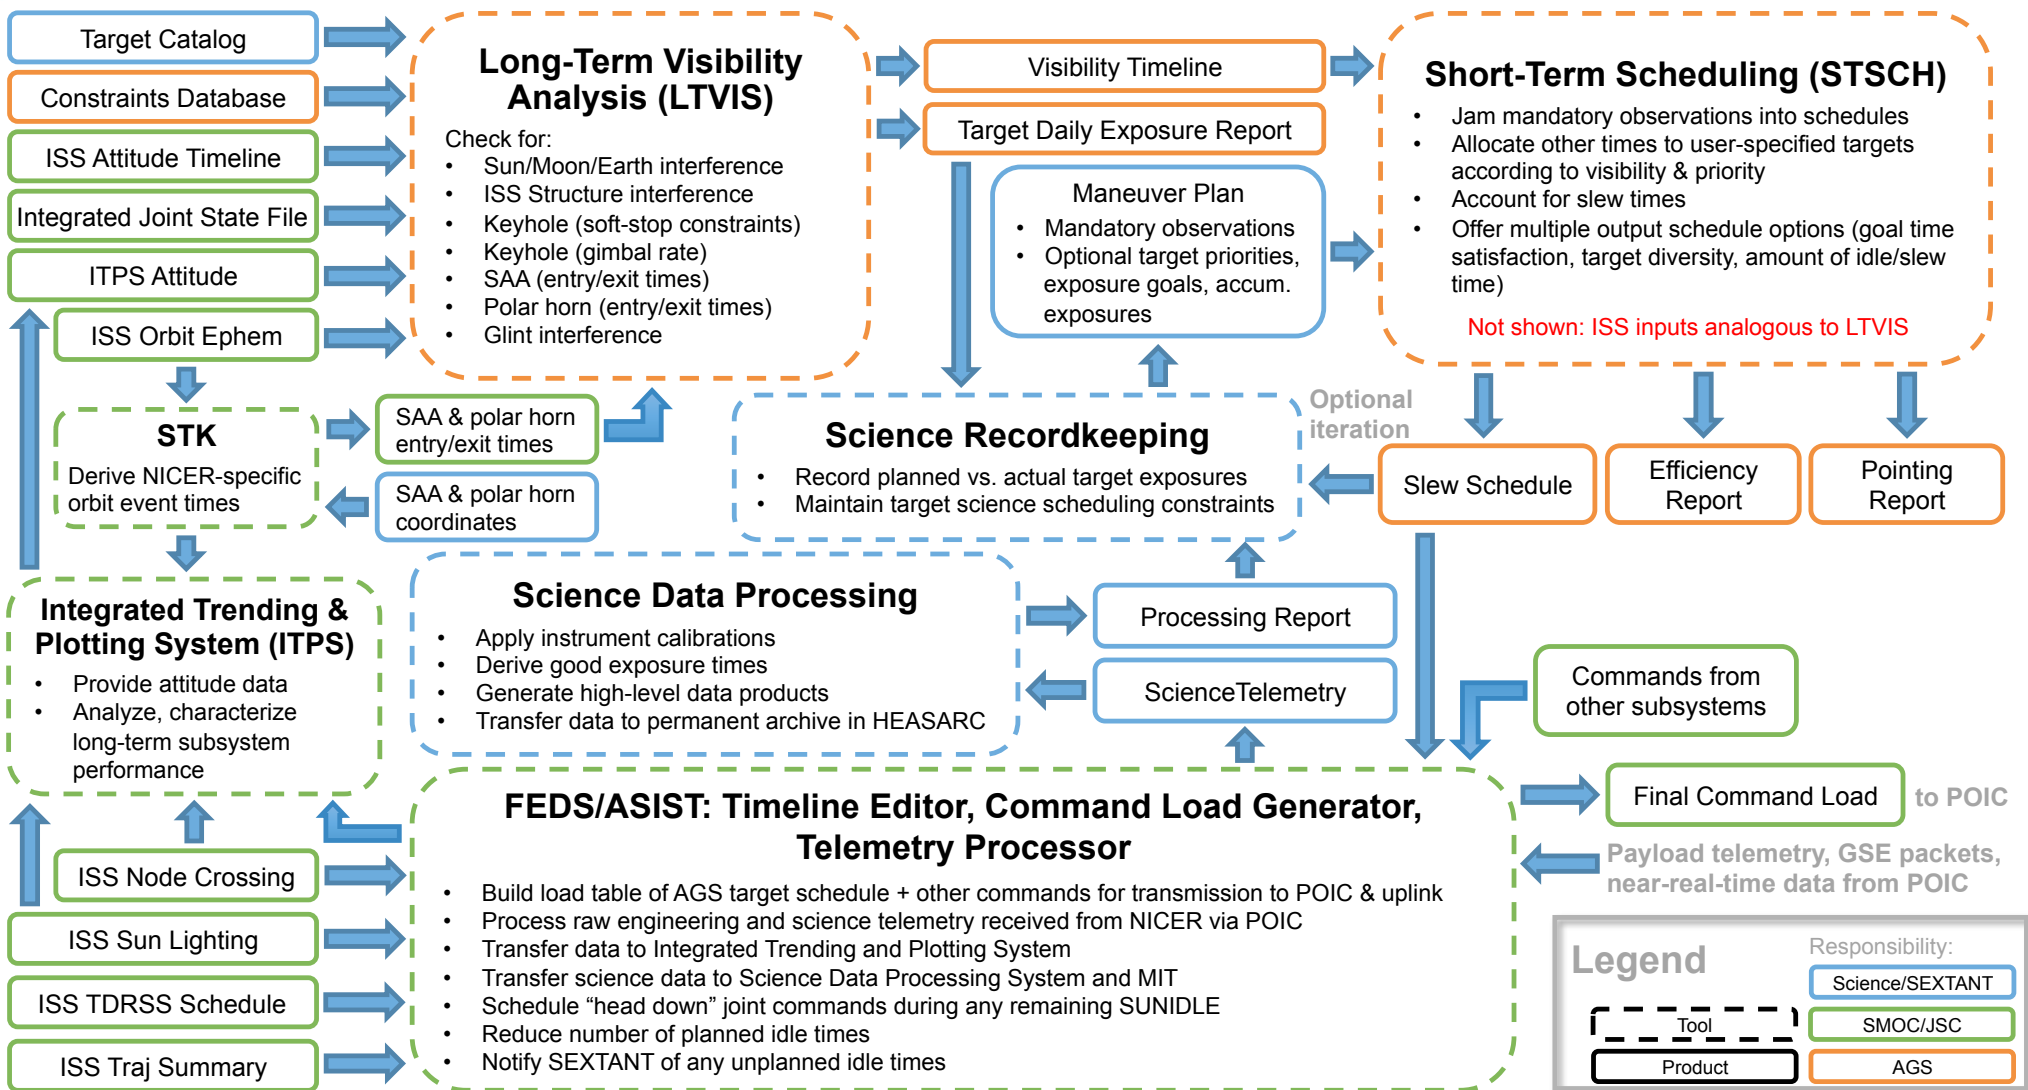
Target Catalog

Constraints Database

ISS Attitude Timeline

Integrated Joint State File

ITPS Attitude

ISS Orbit Ephem

Long-Term Visibility Analysis (LTVIS)

Check for:
- Sun/Moon/Earth interference
- ISS Structure interference
- Keyhole (soft-stop constraints)
- Keyhole (gimbal rate)
- SAA (entry/exit times)
- Polar horn (entry/exit times)
- Glint interference

Visibility Timeline

Target Daily Exposure Report

Maneuver Plan
- Mandatory observations
- Optional target priorities, exposure goals, accum. exposures

Short-Term Scheduling (STSCH)
- Jam mandatory observations into schedules
- Allocate other times to user-specified targets according to visibility & priority
- Account for slew times
- Offer multiple output schedule options (goal time satisfaction, target diversity, amount of idle/slew time)

Not shown: ISS inputs analogous to LTVIS

STK
Derive NICER-specific orbit event times

SAA & polar horn entry/exit times

SAA & polar horn coordinates

Science Recordkeeping
- Record planned vs. actual target exposures
- Maintain target science scheduling constraints

Optional iteration

Slew Schedule

Efficiency Report

Pointing Report

Integrated Trending & Plotting System (ITPS)
- Provide attitude data
- Analyze, characterize long-term subsystem performance

Science Data Processing
- Apply instrument calibrations
- Derive good exposure times
- Generate high-level data products
- Transfer data to permanent archive in HEASARC

Processing Report

ScienceTelemetry

Commands from other subsystems

Final Command Load

to POIC

Payload telemetry, GSE packets, near-real-time data from POIC

FEDS/ASIST: Timeline Editor, Command Load Generator, Telemetry Processor
- Build load table of AGS target schedule + other commands for transmission to POIC & uplink
- Process raw engineering and science telemetry received from NICER via POIC
- Transfer data to Integrated Trending and Plotting System
- Transfer science data to Science Data Processing System and MIT
- Schedule “head down” joint commands during any remaining SUNIDLE
- Reduce number of planned idle times
- Notify SEXTANT of any unplanned idle times

ISS Node Crossing

ISS Sun Lighting

ISS TDRSS Schedule

ISS Traj Summary

Legend
Responsibility:
Science/SEXTANT
Tool
SMOC/JSC
Product
AGS